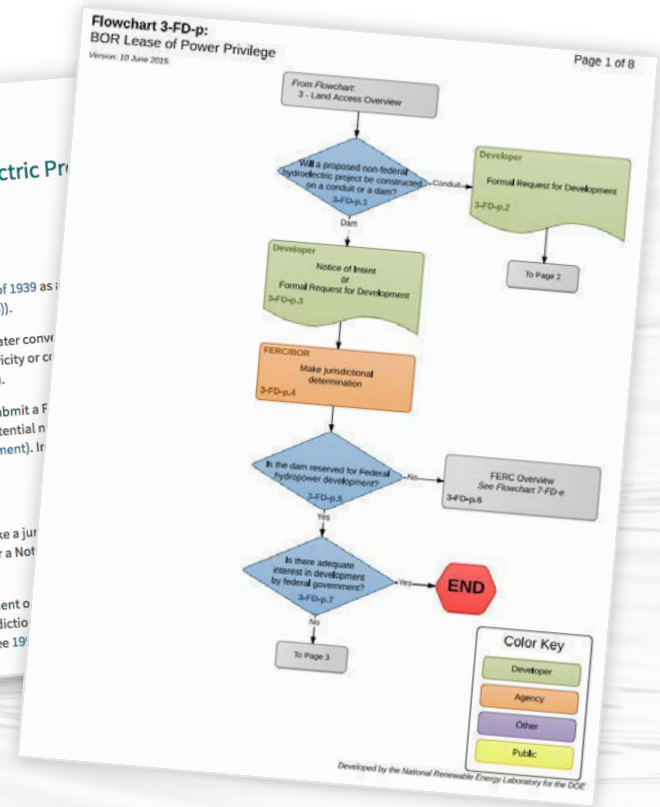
ctric Pr

of 1939 as
)).

ater conve
icity or c
.

bmit a F
tential n
ment). I

ke a ju
r a No

ent o
dictio
ee 19

Flowchart 3-FD-p:
BOR Lease of Power Privilege
Version: 10 June 2015

Page 1 of 8

From Flowchart:
3 - Land Access Overview

Will a proposed non-federal hydroelectric project be constructed on a conduit or a dam?
3-FD-p.1

Conduit

Developer
Formal Request for Development
3-FD-p.2

To Page 2

Dam

Developer
Notice of Intent
or
Formal Request for Development
3-FD-p.3

FERC/BOR
Make jurisdictional determination
3-FD-p.4

Is the dam reserved for Federal hydropower development?
3-FD-p.5

No

FERC Overview
See Flowchart 7-FD-e
3-FD-p.6

Yes

Is there adequate interest in development by federal government?
3-FD-p.7

Yes

END

No

To Page 3

Color Key
Developer
Agency
Other
Public

Developed by the National Renewable Energy Laboratory for the DOE